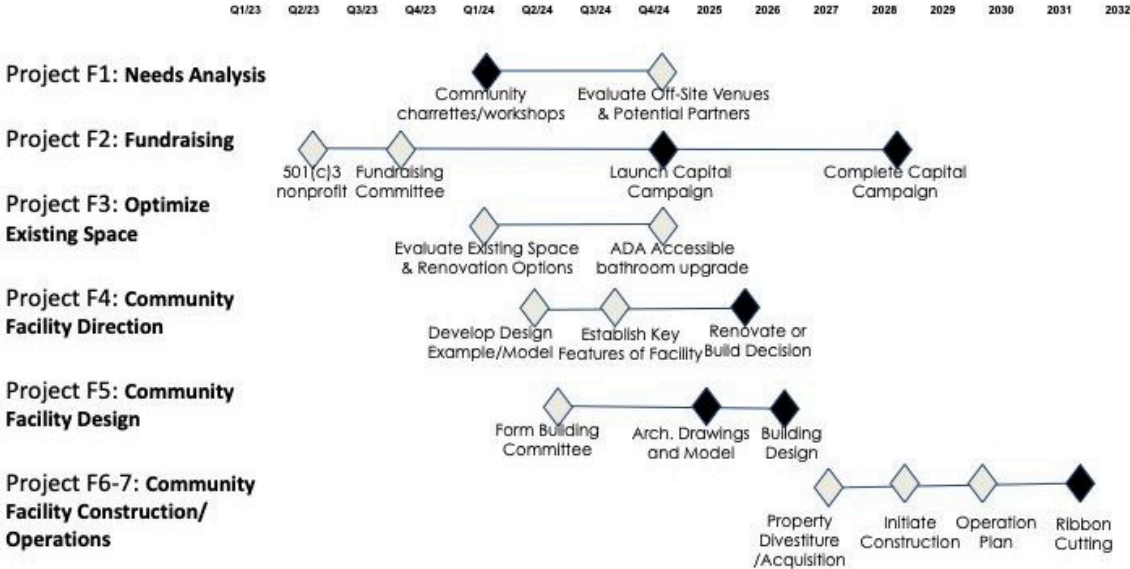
Q1/23 Q2/23 Q3/23 Q4/23 Q1/24 Q2/24 Q3/24 Q4/24 2025 2026 2027 2028 2029 2030 2031 2032

Project F1: **Needs Analysis**
Community charrettes/workshops
Evaluate Off-Site Venues & Potential Partners

Project F2: **Fundraising**
501(c)3 nonprofit
Fundraising Committee
Launch Capital Campaign
Complete Capital Campaign

Project F3: **Optimize Existing Space**
Evaluate Existing Space & Renovation Options
ADA Accessible bathroom upgrade

Project F4: **Community Facility Direction**
Develop Design Example/Model
Establish Key Features of Facility
Renovate or Build Decision

Project F5: **Community Facility Design**
Form Building Committee
Arch. Drawings and Model
Building Design

Project F6-7: **Community Facility Construction/ Operations**
Property Divestiture /Acquisition
Initiate Construction
Operation Plan
Ribbon Cutting